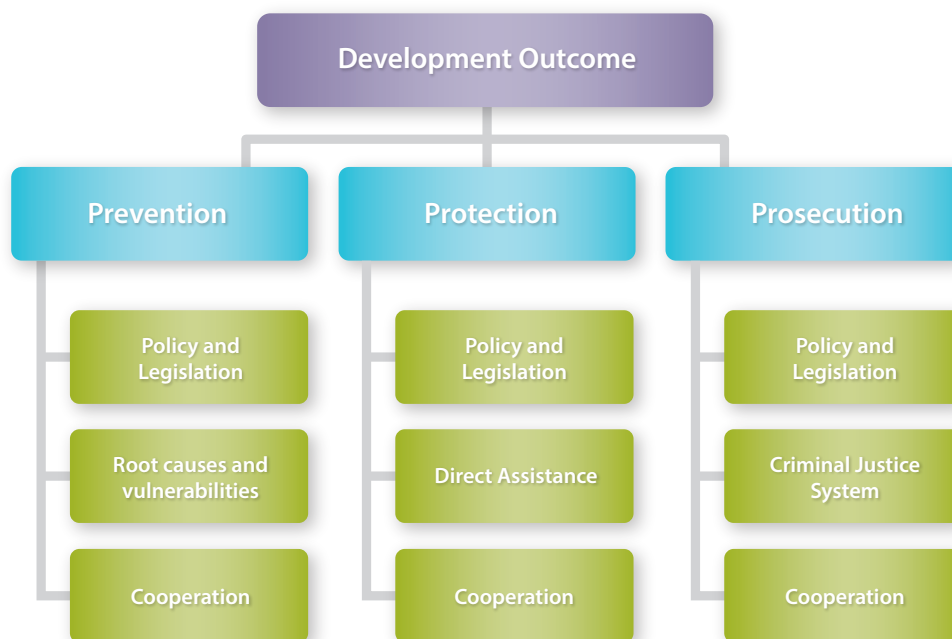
Development Outcome

Prevention

Policy and Legislation

Root causes and vulnerabilities

Cooperation

Protection

Policy and Legislation

Direct Assistance

Cooperation

Prosecution

Policy and Legislation

Criminal Justice System

Cooperation